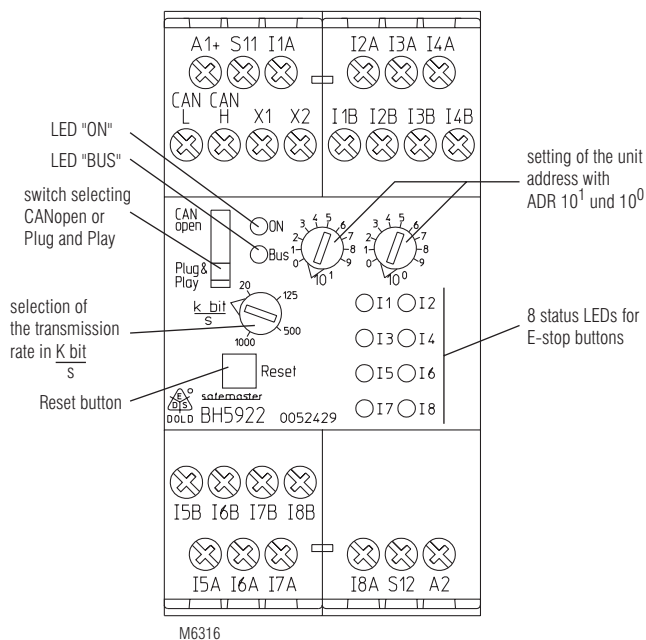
A1+ S11 I1A

I2A I3A I4A

CAN L CAN H X1 X2

I1B I2B I3B I4B

LED "ON"

LED "BUS"

switch selecting CANopen or Plug and Play

CAN open

Plug& Play

ON

Bus

setting of the unit address with ADR $10^1$ und $10^0$

0 1 2 3 4 5 6 7 8 9 $10^1$

0 1 2 3 4 5 6 7 8 9 $10^0$

selection of the transmission rate in $\frac{\text{K bit}}{\text{s}}$

$\frac{\text{k bit}}{\text{s}}$

20 125 500 1000

I1 I2

I3 I4

I5 I6

I7 I8

8 status LEDs for E-stop buttons

Reset

Reset button

DOLD safemaster BH5922 0052429

I5B I6B I7B I8B

I5A I6A I7A

I8A S12 A2

M6316